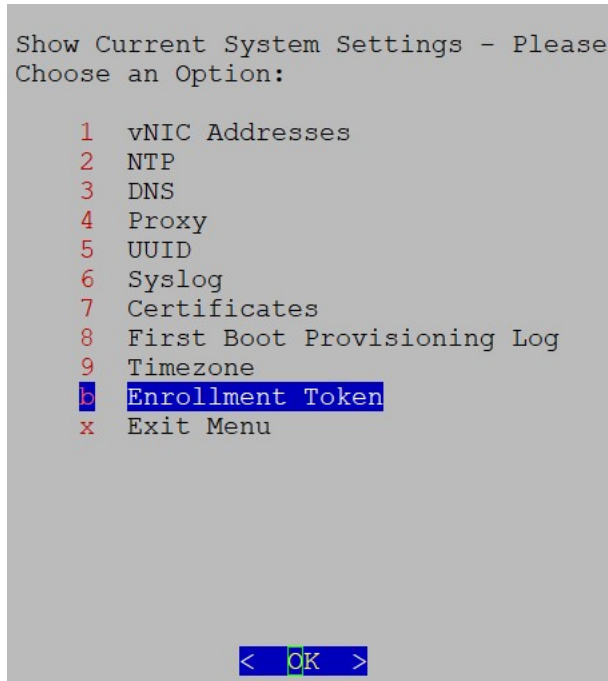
Show Current System Settings - Please Choose an Option:

1 vNIC Addresses
2 NTP
3 DNS
4 Proxy
5 UUID
6 Syslog
7 Certificates
8 First Boot Provisioning Log
9 Timezone
b Enrollment Token
x Exit Menu

< OK >